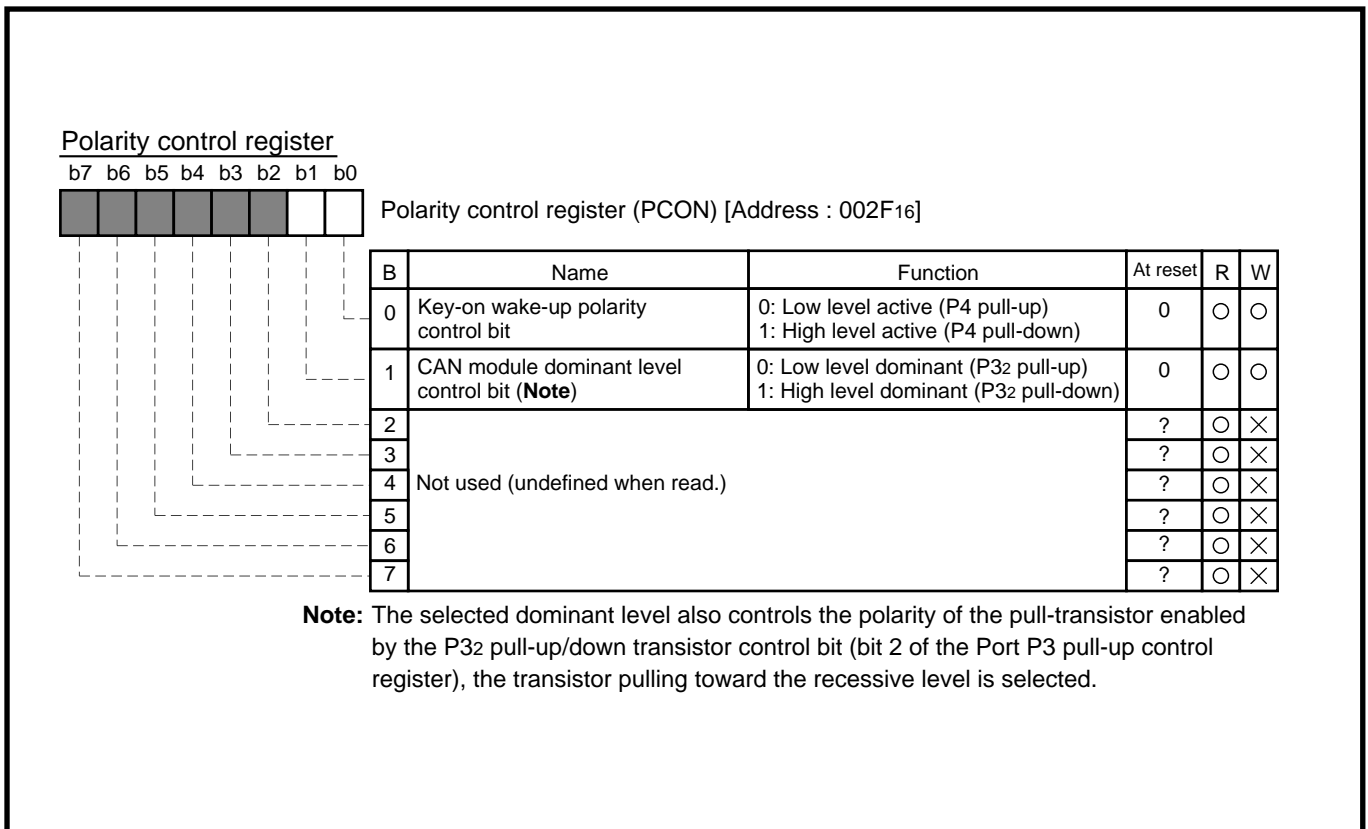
Polarity control register

b7 b6 b5 b4 b3 b2 b1 b0

Polarity control register (PCON) [Address : 002F$_{16}$]

| B | Name | Function | At reset | R | W |
|---|---|---|---|---|---|
| 0 | Key-on wake-up polarity control bit | 0: Low level active (P4 pull-up) 1: High level active (P4 pull-down) | 0 | ○ | ○ |
| 1 | CAN module dominant level control bit (**Note**) | 0: Low level dominant (P3$_2$ pull-up) 1: High level dominant (P3$_2$ pull-down) | 0 | ○ | ○ |
| 2 | Not used (undefined when read.) | | ? | ○ | × |
| 3 | | | ? | ○ | × |
| 4 | | | ? | ○ | × |
| 5 | | | ? | ○ | × |
| 6 | | | ? | ○ | × |
| 7 | | | ? | ○ | × |

**Note:** The selected dominant level also controls the polarity of the pull-transistor enabled by the P3$_2$ pull-up/down transistor control bit (bit 2 of the Port P3 pull-up control register), the transistor pulling toward the recessive level is selected.